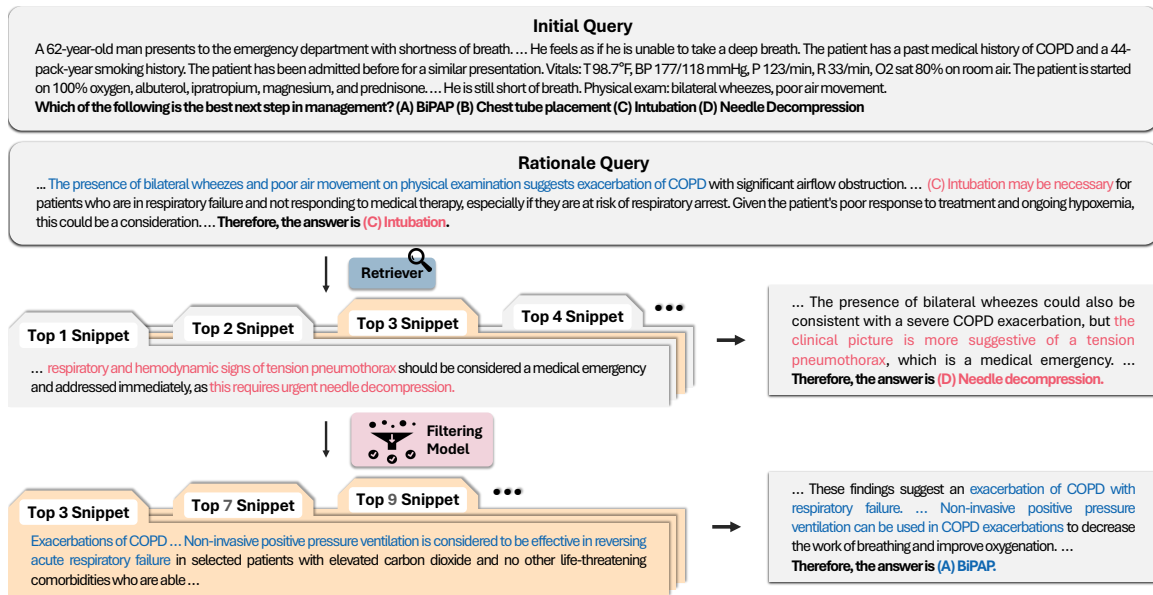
**Initial Query**

A 62-year-old man presents to the emergency department with shortness of breath. … He feels as if he is unable to take a deep breath. The patient has a past medical history of COPD and a 44-pack-year smoking history. The patient has been admitted before for a similar presentation. Vitals: T 98.7°F, BP 177/118 mmHg, P 123/min, R 33/min, O2 sat 80% on room air. The patient is started on 100% oxygen, albuterol, ipratropium, magnesium, and prednisone. … He is still short of breath. Physical exam: bilateral wheezes, poor air movement.
**Which of the following is the best next step in management? (A) BiPAP (B) Chest tube placement (C) Intubation (D) Needle Decompression**

**Rationale Query**

… The presence of bilateral wheezes and poor air movement on physical examination suggests exacerbation of COPD with significant airflow obstruction. … (C) Intubation may be necessary for patients who are in respiratory failure and not responding to medical therapy, especially if they are at risk of respiratory arrest. Given the patient's poor response to treatment and ongoing hypoxemia, this could be a consideration. … **Therefore, the answer is (C) Intubation.**

Retriever

Top 1 Snippet

Top 2 Snippet

Top 3 Snippet

Top 4 Snippet

…

… respiratory and hemodynamic signs of tension pneumothorax should be considered a medical emergency and addressed immediately, as this requires urgent needle decompression.

… The presence of bilateral wheezes could also be consistent with a severe COPD exacerbation, but the clinical picture is more suggestive of a tension pneumothorax, which is a medical emergency. …
**Therefore, the answer is (D) Needle decompression.**

Filtering Model

Top 3 Snippet

Top 7 Snippet

Top 9 Snippet

…

Exacerbations of COPD … Non-invasive positive pressure ventilation is considered to be effective in reversing acute respiratory failure in selected patients with elevated carbon dioxide and no other life-threatening comorbidities who are able …

… These findings suggest an exacerbation of COPD with respiratory failure. … Non-invasive positive pressure ventilation can be used in COPD exacerbations to decrease the work of breathing and improve oxygenation. …
**Therefore, the answer is (A) BiPAP.**